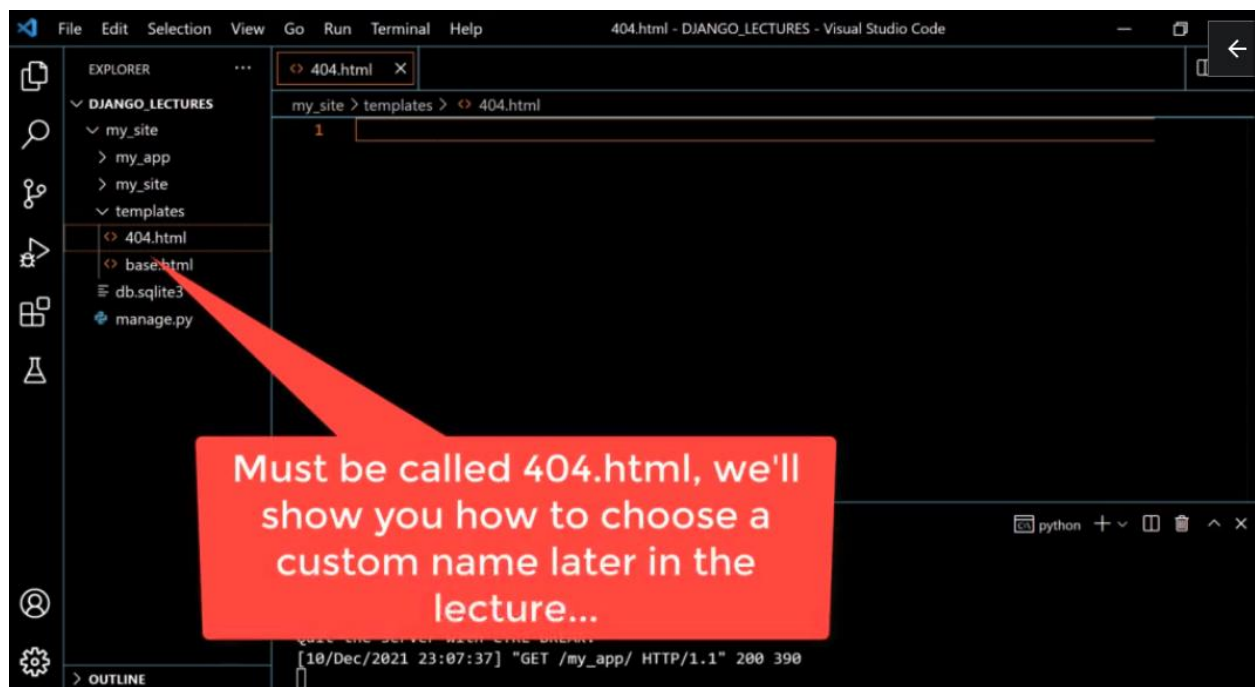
File Edit Selection View Go Run Terminal Help 404.html - DJANGO_LECTURES - Visual Studio Code

EXPLORER ...

DJANGO_LECTURES
my_site
my_app
my_site
templates
404.html
base.html
db.sqlite3
manage.py

404.html ×

my_site > templates > 404.html

1

python + ˅

Must be called 404.html, we'll show you how to choose a custom name later in the lecture...

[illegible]
[10/Dec/2021 23:07:37] "GET /my_app/ HTTP/1.1" 200 390

OUTLINE